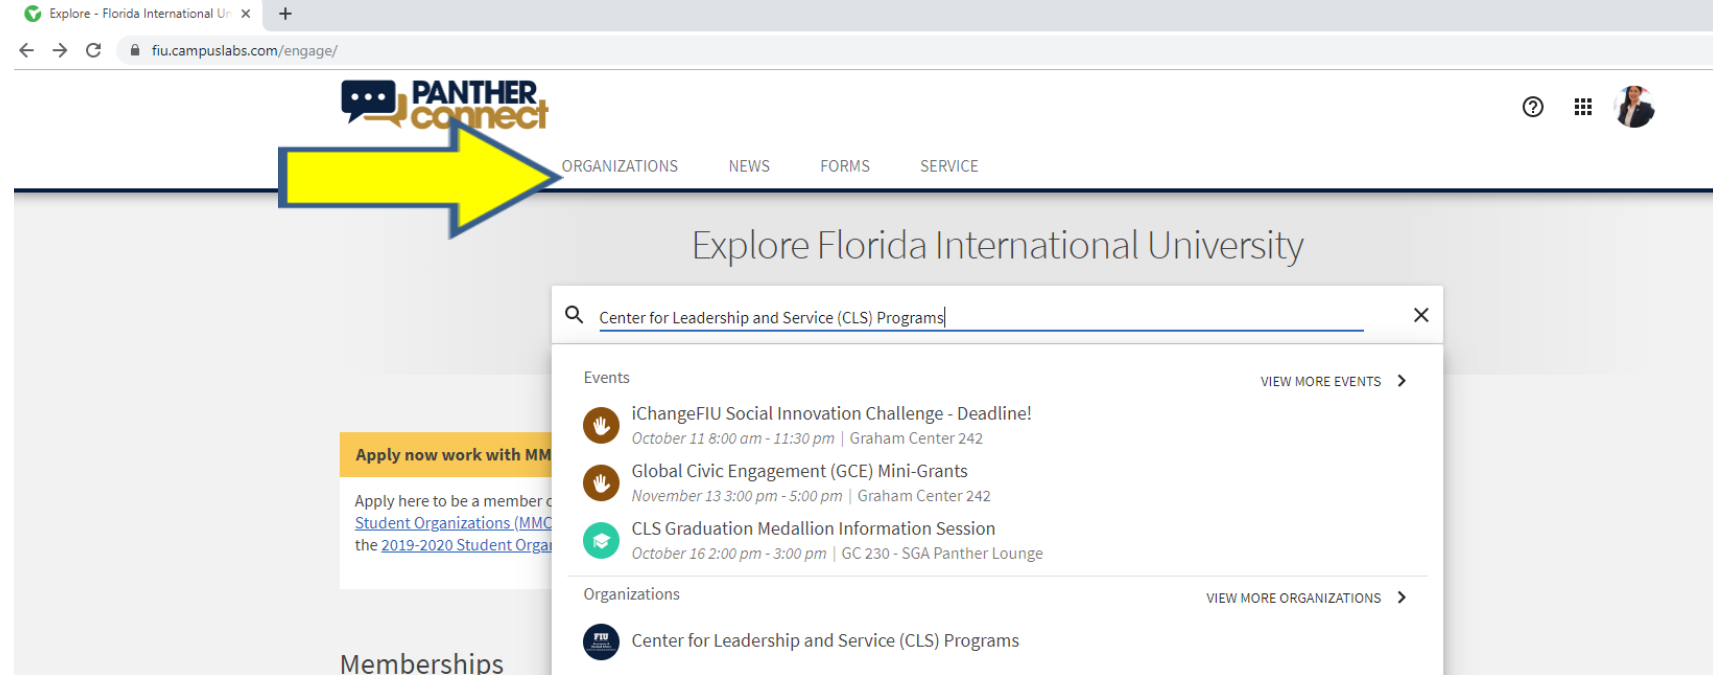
Explore - Florida International Ur ×
+

fiu.campuslabs.com/engage/

PANTHER connect

ORGANIZATIONS NEWS FORMS SERVICE

Explore Florida International University

Center for Leadership and Service (CLS) Programs

Events
VIEW MORE EVENTS

iChangeFIU Social Innovation Challenge - Deadline!
October 11 8:00 am - 11:30 pm | Graham Center 242

Global Civic Engagement (GCE) Mini-Grants
November 13 3:00 pm - 5:00 pm | Graham Center 242

CLS Graduation Medallion Information Session
October 16 2:00 pm - 3:00 pm | GC 230 - SGA Panther Lounge

Organizations
VIEW MORE ORGANIZATIONS

Center for Leadership and Service (CLS) Programs

Apply now work with MM

Apply here to be a member c Student Organizations (MMC the 2019-2020 Student Orga

Memberships